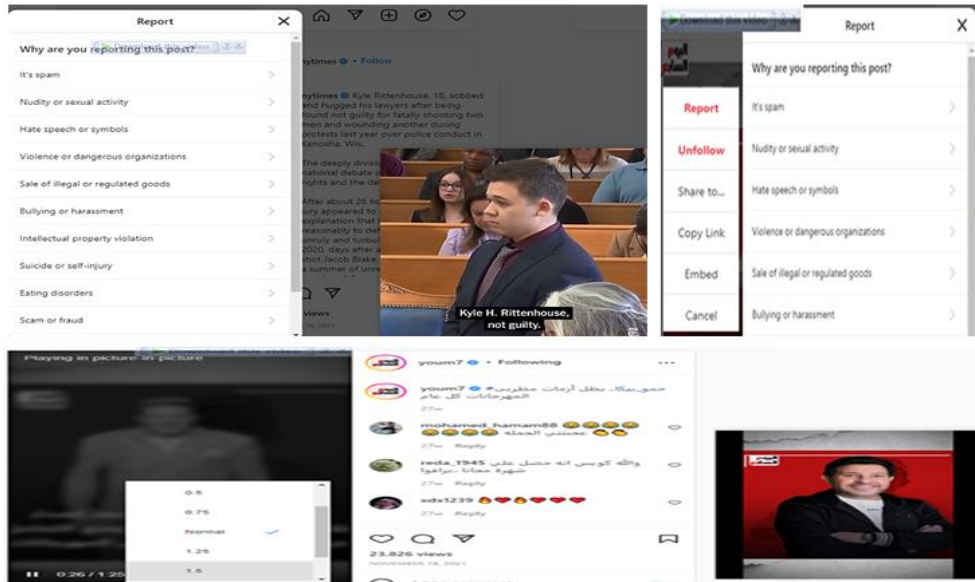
Report

Why are you reporting this post?

It's spam

Nudity or sexual activity

Hate speech or symbols

Violence or dangerous organizations

Sale of illegal or regulated goods

Bullying or harassment

Intellectual property violation

Suicide or self-injury

Eating disorders

Scam or fraud

nytimes • Follow

nytimes Kyle Rittenhouse, 18, sobbed and hugged his lawyers after being found not guilty for fatally shooting two men and wounding another during protests last year over police conduct in Kenosha, Wis.

The deeply divis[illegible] national debate o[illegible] rights and the de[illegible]

After about 26 ho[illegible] jury appeared to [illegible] explanation that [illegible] reasonably to def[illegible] unruly and turbul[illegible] 2020, days after a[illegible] shot Jacob Blake,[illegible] a summer of unre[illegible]

Kyle H. Rittenhouse, not guilty.

Download this video

Report

Unfollow

Share to...

Copy Link

Embed

Cancel

Report

Why are you reporting this post?

It's spam

Nudity or sexual activity

Hate speech or symbols

Violence or dangerous organizations

Sale of illegal or regulated goods

Bullying or harassment

Playing in picture-in-picture

0.5

0.75

Normal

1.25

1.5

0:26 / 1:25

youm7 • Following

youm7 حموبيكا.. بطل أزمات مطربين المهرجانات كل عام

27w

mohamed_hamam88 😂😂😂😂 عجبني الجمله 😂😂😂😂😂😂

27w Reply

reda_1945 والله كويس انه حصل علي شهرة مجانا .براڤو

27w Reply

xdx1239 🔥❤️❤️❤️❤️

27w Reply

23,826 views

NOVEMBER 19, 2021